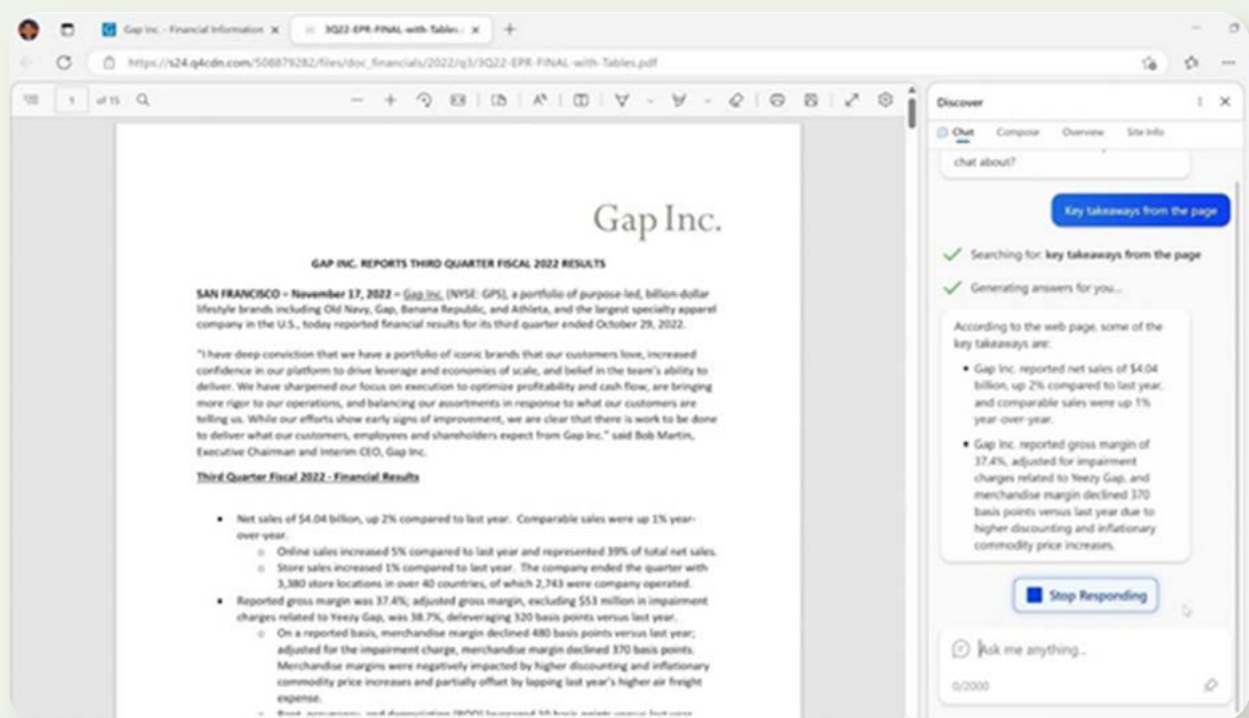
Gap Inc. - Financial Information ×
3Q22-EPR-FINAL-with-Tables ×
+

https://s24.q4cdn.com/508879282/files/doc_financials/2022/q3/3Q22-EPR-FINAL-with-Tables.pdf

1 of 15

Gap Inc.

GAP INC. REPORTS THIRD QUARTER FISCAL 2022 RESULTS

SAN FRANCISCO – November 17, 2022 – Gap Inc. (NYSE: GPS), a portfolio of purpose-led, billion-dollar lifestyle brands including Old Navy, Gap, Banana Republic, and Athleta, and the largest specialty apparel company in the U.S., today reported financial results for its third quarter ended October 29, 2022.

"I have deep conviction that we have a portfolio of iconic brands that our customers love, increased confidence in our platform to drive leverage and economies of scale, and belief in the team's ability to deliver. We have sharpened our focus on execution to optimize profitability and cash flow, are bringing more rigor to our operations, and balancing our assortments in response to what our customers are telling us. While our efforts show early signs of improvement, we are clear that there is work to be done to deliver what our customers, employees and shareholders expect from Gap Inc." said Bob Martin, Executive Chairman and Interim CEO, Gap Inc.

Third Quarter Fiscal 2022 - Financial Results

• Net sales of $4.04 billion, up 2% compared to last year. Comparable sales were up 1% year-over-year.
  ○ Online sales increased 5% compared to last year and represented 39% of total net sales.
  ○ Store sales increased 1% compared to last year. The company ended the quarter with 3,380 store locations in over 40 countries, of which 2,743 were company operated.
• Reported gross margin was 37.4%; adjusted gross margin, excluding $53 million in impairment charges related to Yeezy Gap, was 38.7%, deleveraging 320 basis points versus last year.
  ○ On a reported basis, merchandise margin declined 480 basis points versus last year; adjusted for the impairment charge, merchandise margin declined 370 basis points. Merchandise margins were negatively impacted by higher discounting and inflationary commodity price increases and partially offset by lapping last year's higher air freight expense.
  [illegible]

Discover
Chat Compose Overview Site info

chat about?

Key takeaways from the page

Searching for: key takeaways from the page

Generating answers for you...

According to the web page, some of the key takeaways are:

• Gap Inc. reported net sales of $4.04 billion, up 2% compared to last year, and comparable sales were up 1% year-over-year.

• Gap Inc. reported gross margin of 37.4%, adjusted for impairment charges related to Yeezy Gap, and merchandise margin declined 370 basis points versus last year due to higher discounting and inflationary commodity price increases.

Stop Responding

Ask me anything...

0/2000